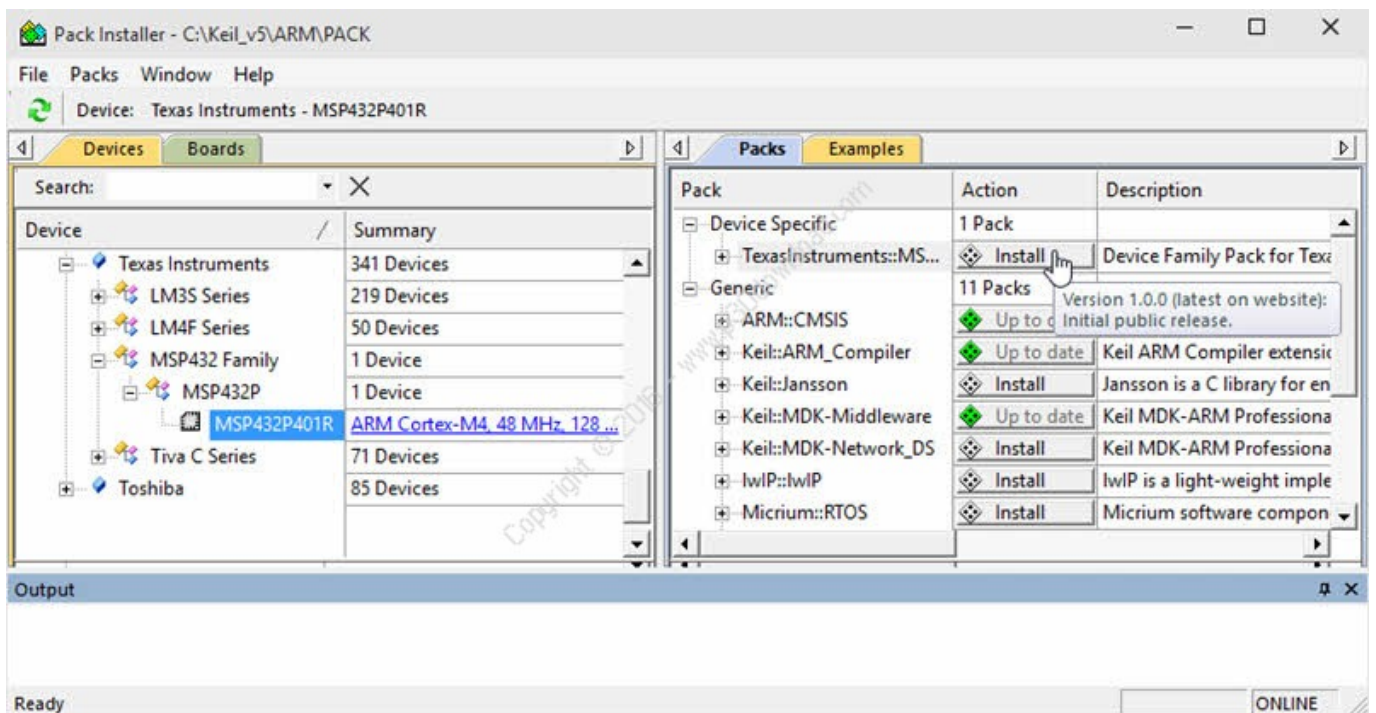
Pack Installer - C:\Keil_v5\ARM\PACK

File Packs Window Help

Device: Texas Instruments - MSP432P401R

Devices Boards

Search:

| Device | Summary |
|---|---|
| Texas Instruments | 341 Devices |
| LM3S Series | 219 Devices |
| LM4F Series | 50 Devices |
| MSP432 Family | 1 Device |
| MSP432P | 1 Device |
| MSP432P401R | ARM Cortex-M4, 48 MHz, 128 ... |
| Tiva C Series | 71 Devices |
| Toshiba | 85 Devices |

Packs Examples

| Pack | Action | Description |
|---|---|---|
| Device Specific | 1 Pack | |
| TexasInstruments::MS... | Install | Device Family Pack for Texa |
| Generic | 11 Packs | |
| ARM::CMSIS | Up to d | Initial public release. |
| Keil::ARM_Compiler | Up to date | Keil ARM Compiler extensic |
| Keil::Jansson | Install | Jansson is a C library for en |
| Keil::MDK-Middleware | Up to date | Keil MDK-ARM Professiona |
| Keil::MDK-Network_DS | Install | Keil MDK-ARM Professiona |
| lwIP::lwIP | Install | lwIP is a light-weight imple |
| Micrium::RTOS | Install | Micrium software compon |

Version 1.0.0 (latest on website):

Copyright © 2016 - www.p30download.com

Output

Ready

ONLINE